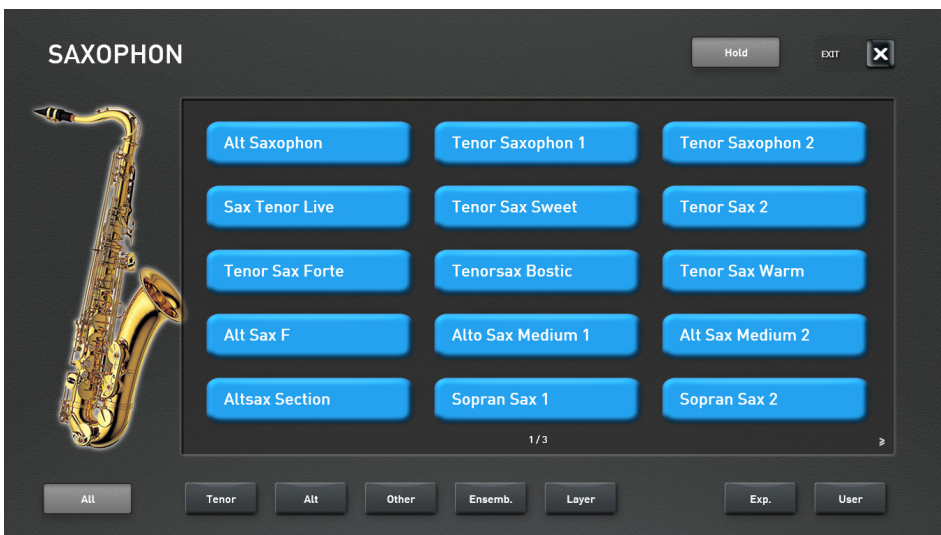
SAXOPHON

Hold

EXIT

Alt Saxophon
Tenor Saxophon 1
Tenor Saxophon 2
Sax Tenor Live
Tenor Sax Sweet
Tenor Sax 2
Tenor Sax Forte
Tenorsax Bostic
Tenor Sax Warm
Alt Sax F
Alto Sax Medium 1
Alt Sax Medium 2
Altsax Section
Sopran Sax 1
Sopran Sax 2

1/3

All
Tenor
Alt
Other
Ensemb.
Layer
Exp.
User